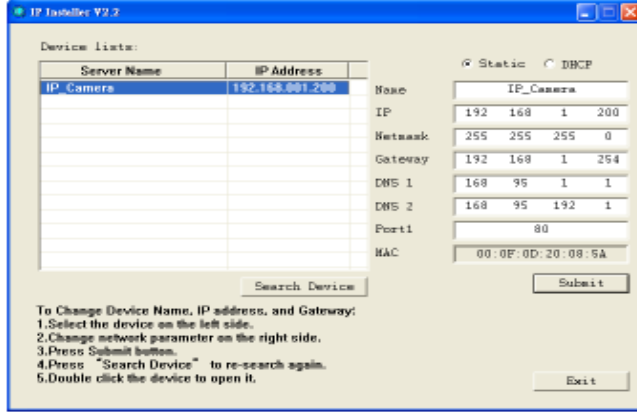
IP Installer V2.2

Device lists:

| Server Name | IP Address |
|---|---|
| IP_Camera | 192.168.001.200 |

Search Device

Static DHCP

| | | | | |
|---|---|---|---|---|
| Name | IP_Camera | | | |
| IP | 192 | 168 | 1 | 200 |
| Netmask | 255 | 255 | 255 | 0 |
| Gateway | 192 | 168 | 1 | 254 |
| DNS 1 | 168 | 95 | 1 | 1 |
| DNS 2 | 168 | 95 | 192 | 1 |
| Port1 | 80 | | | |
| MAC | 00:0F:0D:20:08:5A | | | |

Submit

To Change Device Name, IP address, and Gateway:
1.Select the device on the left side.
2.Change network parameter on the right side.
3.Press Submit button.
4.Press "Search Device" to re-search again.
5.Double click the device to open it.

Exit